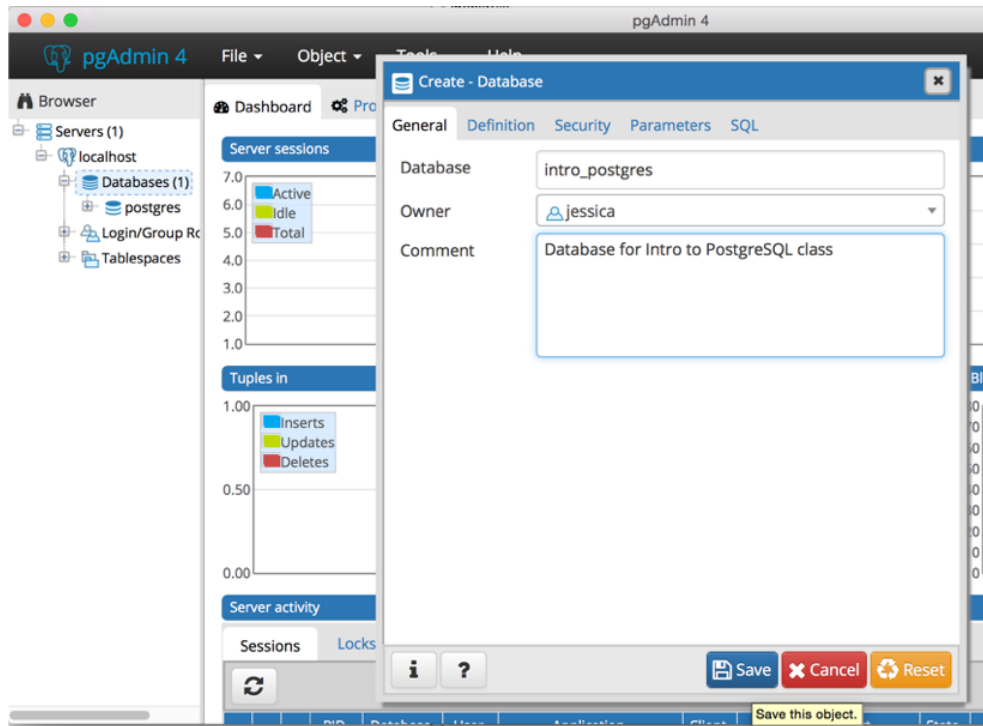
pgAdmin 4

pgAdmin 4 File Object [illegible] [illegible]

Browser

Servers (1)
localhost
Databases (1)
postgres
Login/Group Ro
Tablespaces

Dashboard Pro

Server sessions
7.0 6.0 5.0 4.0 3.0 2.0 1.0
Active
Idle
Total

Tuples in
1.00 0.50 0.00
Inserts
Updates
Deletes

Server activity
Sessions Locks

Create - Database

General Definition Security Parameters SQL

Database intro_postgres
Owner jessica
Comment Database for Intro to PostgreSQL class

i ?
Save Cancel Reset

Save this object.